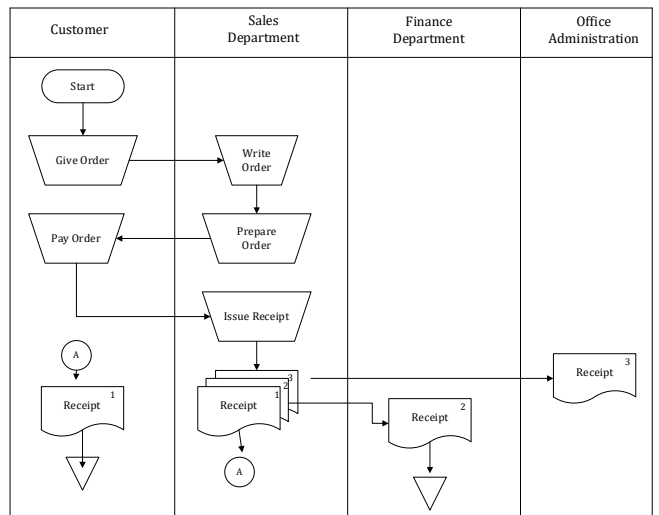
| Customer | Sales Department | Finance Department | Office Administration |
|---|---|---|---|

Start

Give Order

Write Order

Prepare Order

Pay Order

Issue Receipt

A

Receipt 1

3

2

Receipt 1

A

Receipt 2

Receipt 3